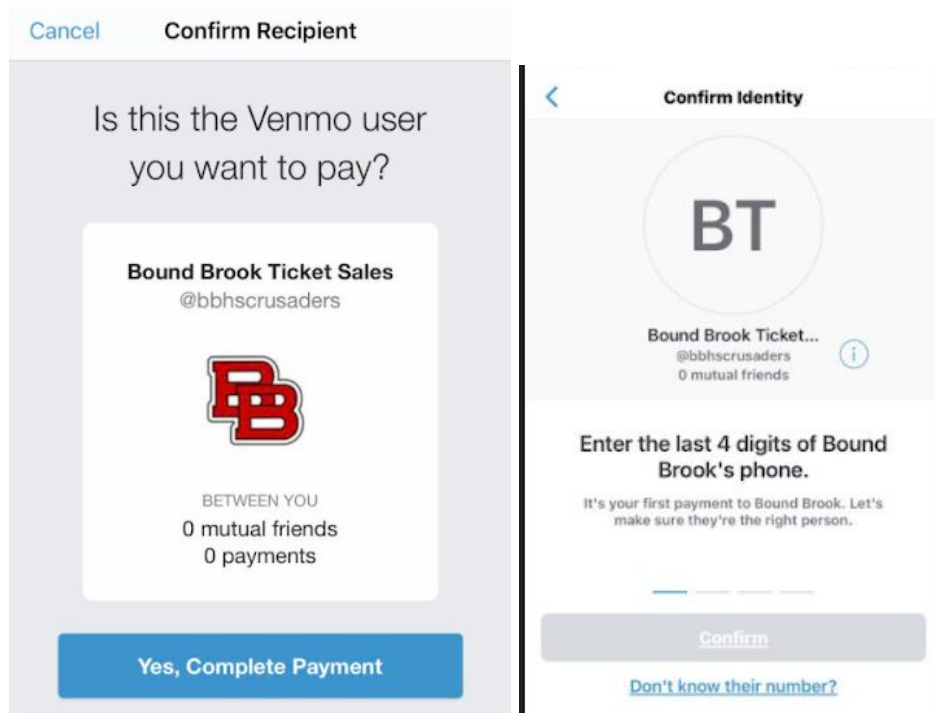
Cancel Confirm Recipient

Is this the Venmo user you want to pay?

Bound Brook Ticket Sales
@bbhscrusaders

BETWEEN YOU
0 mutual friends
0 payments

Yes, Complete Payment

Confirm Identity

BT

Bound Brook Ticket...
@bbhscrusaders
0 mutual friends

Enter the last 4 digits of Bound Brook's phone.

It's your first payment to Bound Brook. Let's make sure they're the right person.

Confirm

Don't know their number?